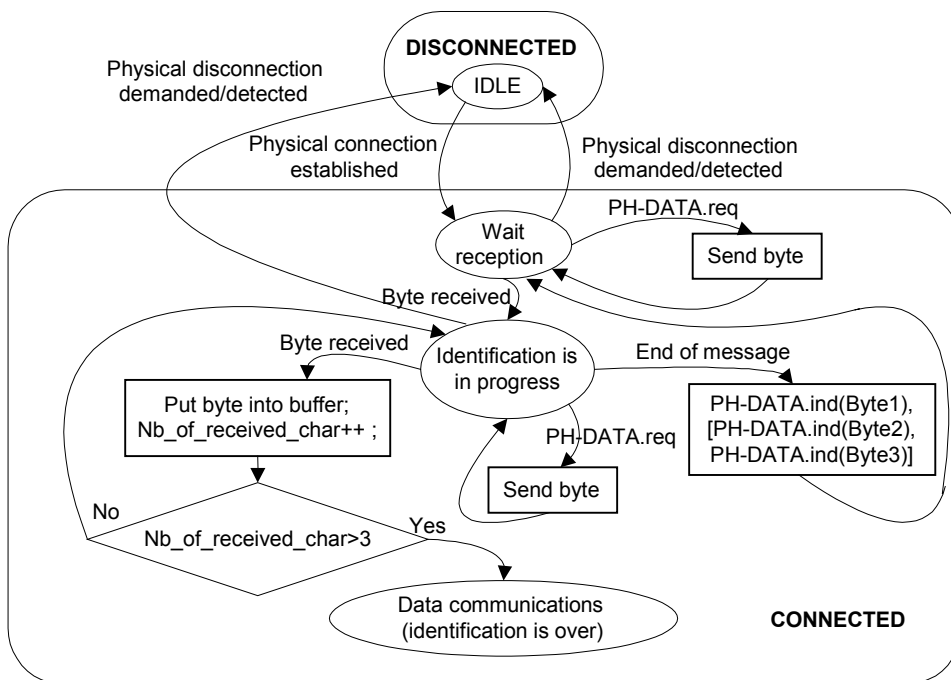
DISCONNECTED

Physical disconnection demanded/detected

IDLE

Physical connection established

Physical disconnection demanded/detected

PH-DATA.req

Wait reception

Send byte

Byte received

Byte received

Identification is in progress

End of message

Put byte into buffer; Nb_of_received_char++ ;

PH-DATA.ind(Byte1), [PH-DATA.ind(Byte2), PH-DATA.ind(Byte3)]

PH-DATA.req

Send byte

No

Yes

Nb_of_received_char>3

Data communications (identification is over)

CONNECTED